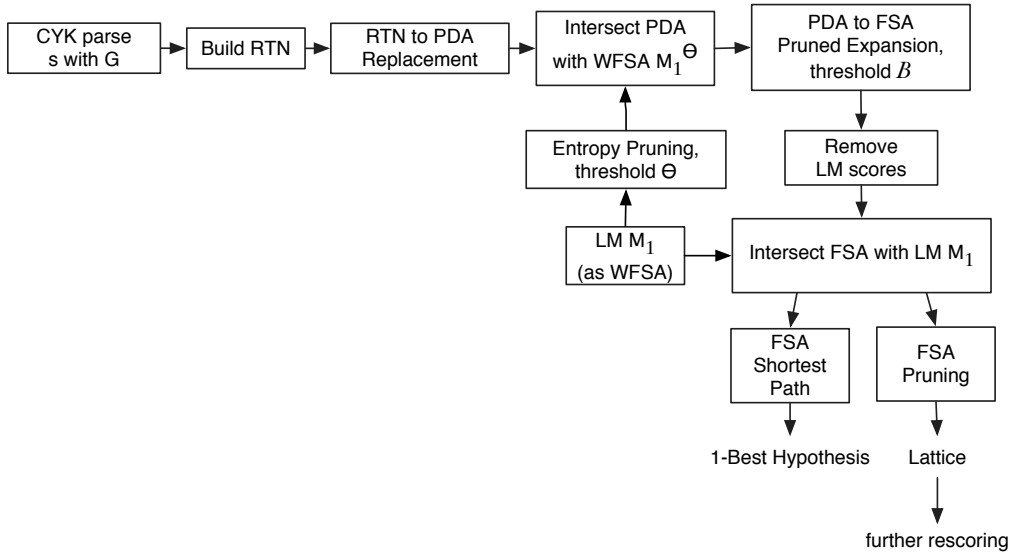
CYK parse s with G

Build RTN

RTN to PDA Replacement

Intersect PDA with WFSA $M_1^{\Theta}$

PDA to FSA Pruned Expansion, threshold $B$

Entropy Pruning, threshold $\Theta$

Remove LM scores

LM $M_1$ (as WFSA)

Intersect FSA with LM $M_1$

FSA Shortest Path

FSA Pruning

1-Best Hypothesis

Lattice

further rescoring